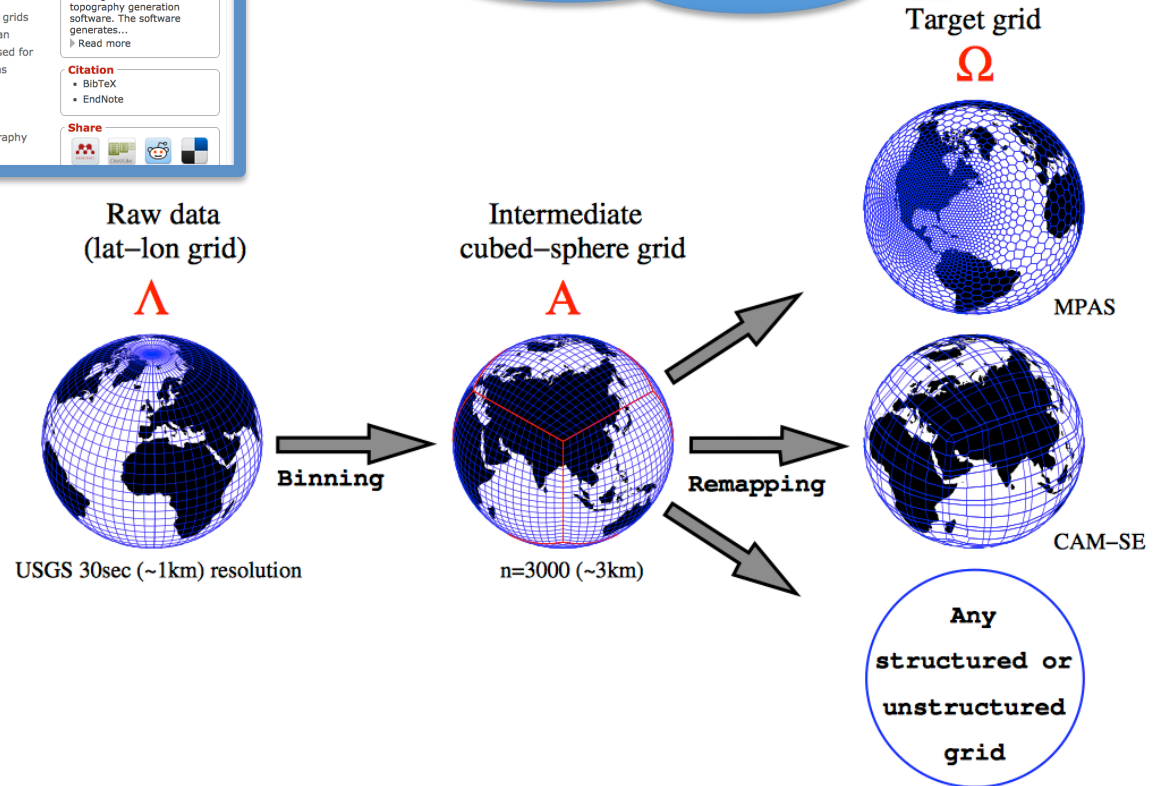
grids
an
sed for
s

raphy

topography generation software. The software generates...
Read more

Citation
BibTeX
EndNote

Share

Target grid
$\Omega$

Raw data
(lat–lon grid)
$\Lambda$

Intermediate
cubed–sphere grid
$A$

MPAS

Binning

Remapping

CAM–SE

USGS 30sec (~1km) resolution

n=3000 (~3km)

Any
structured or
unstructured
grid